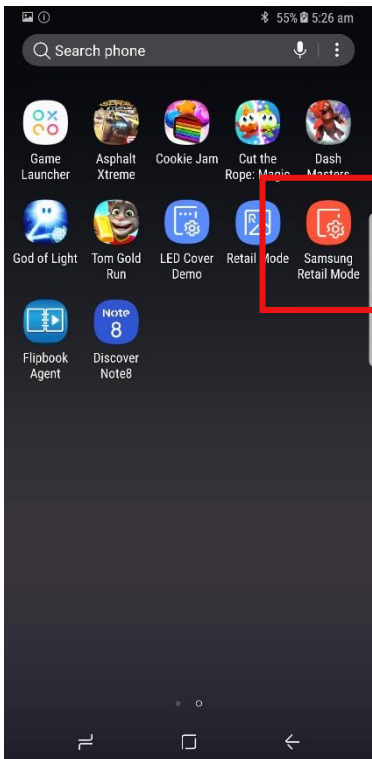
55% 5:26 am

Search phone

Game Launcher

Asphalt Xtreme

Cookie Jam

Cut the Rope: Magic

Dash Masters

God of Light

Tom Gold Run

LED Cover Demo

Retail Mode

Samsung Retail Mode

Flipbook Agent

Note 8

Discover Note8